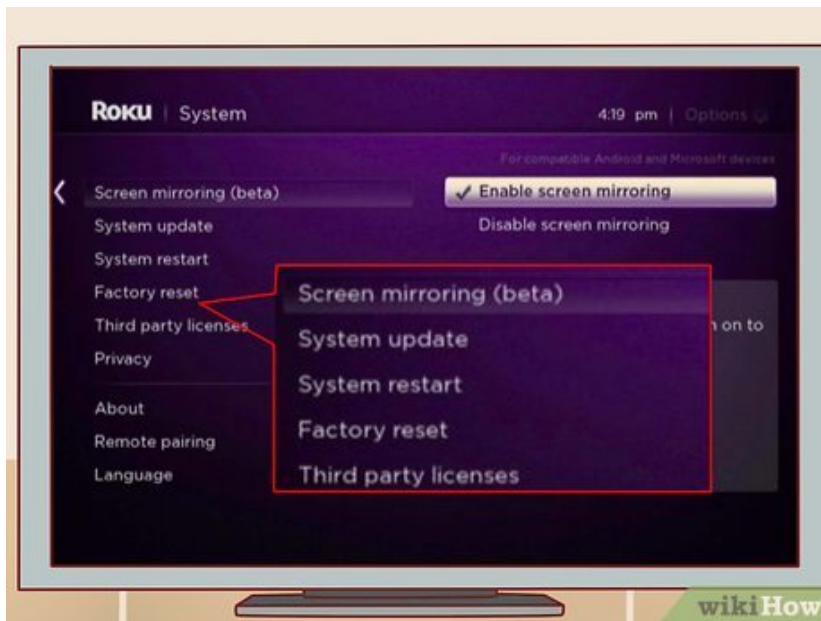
ROKU | System

4:19 pm | Options

For compatible Android and Microsoft devices

Screen mirroring (beta)
System update
System restart
Factory reset
Third party licenses
Privacy
About
Remote pairing
Language

✓ Enable screen mirroring
Disable screen mirroring

n on to

Screen mirroring (beta)
System update
System restart
Factory reset
Third party licenses

wikiHow